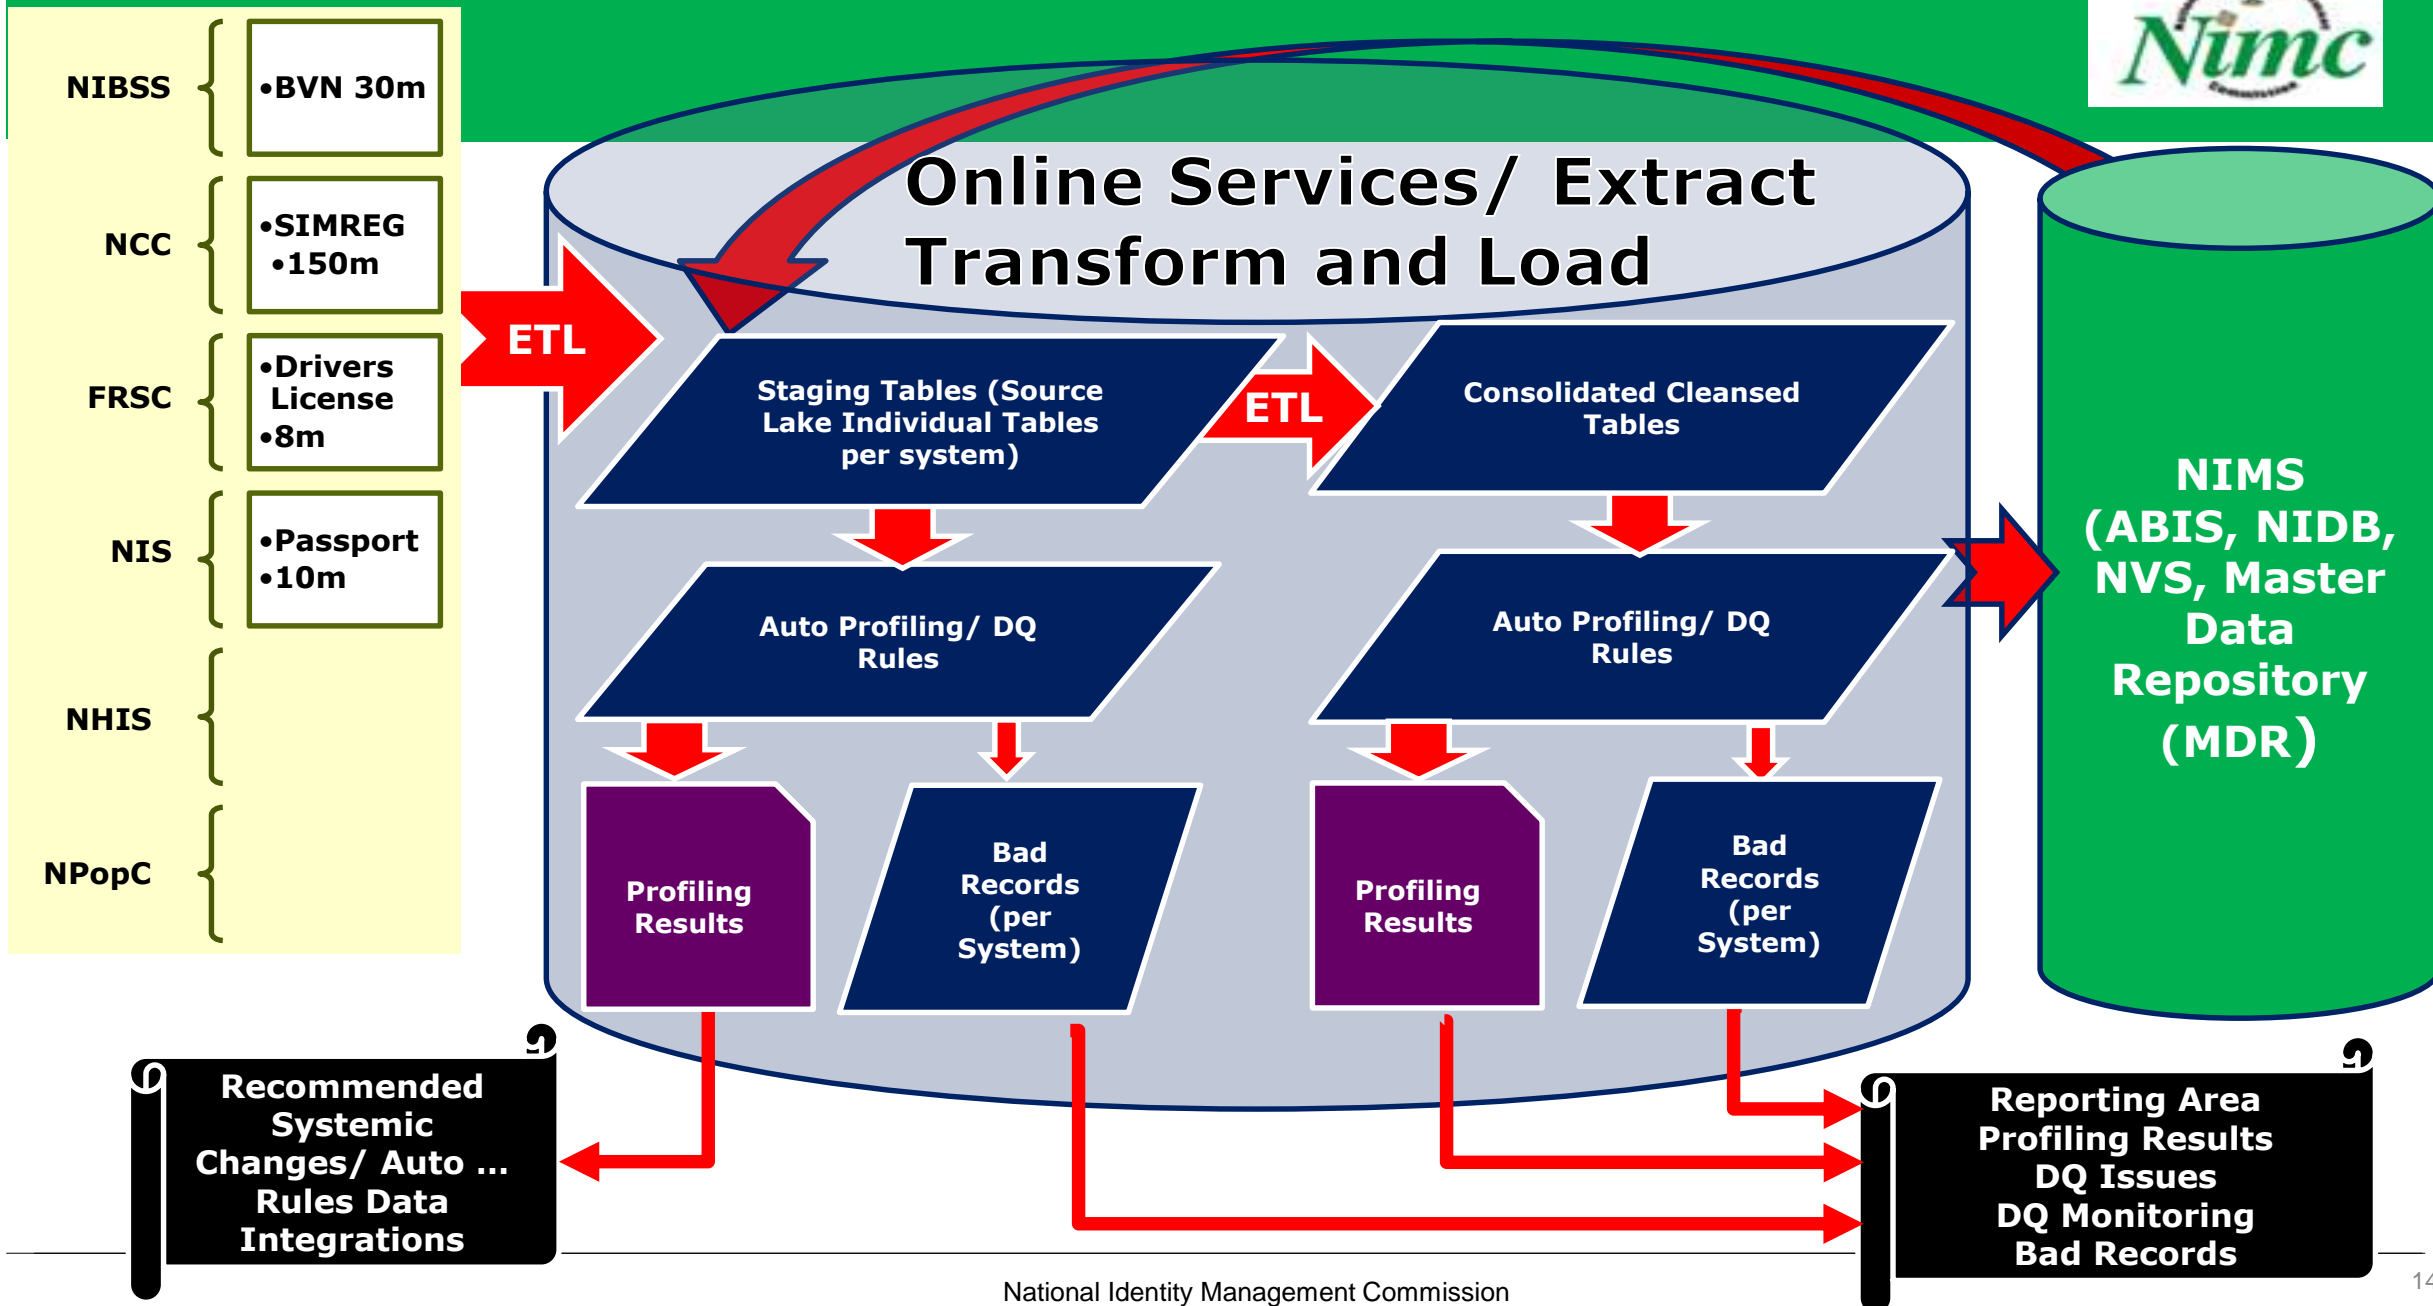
NIBSS
•BVN 30m

NCC
•SIMREG
•150m

FRSC
•Drivers License
•8m

NIS
•Passport
•10m

NHIS

NPopC

Nimc

ETL

Online Services/ Extract Transform and Load

Staging Tables (Source Lake Individual Tables per system)

ETL

Consolidated Cleansed Tables

Auto Profiling/ DQ Rules

Auto Profiling/ DQ Rules

Profiling Results

Bad Records (per System)

Profiling Results

Bad Records (per System)

NIMS (ABIS, NIDB, NVS, Master Data Repository (MDR)

Recommended Systemic Changes/ Auto ... Rules Data Integrations

Reporting Area
Profiling Results
DQ Issues
DQ Monitoring
Bad Records

National Identity Management Commission

14